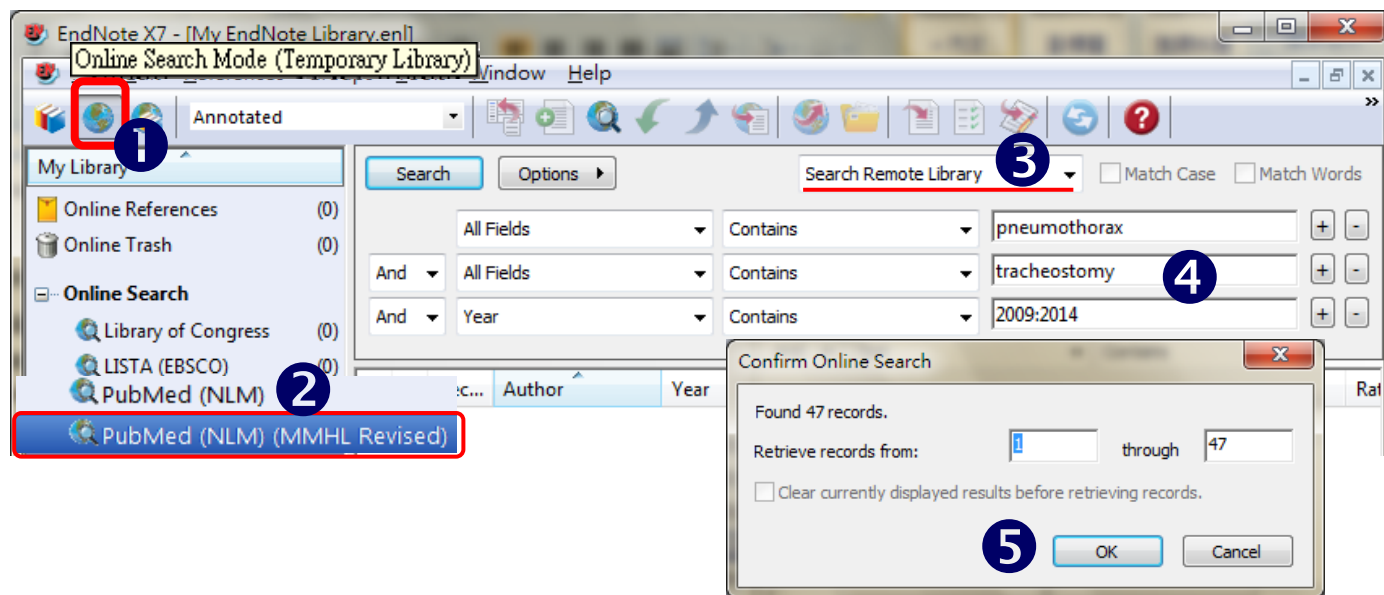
EndNote X7 - [My EndNote Library.enl]

Online Search Mode (Temporary Library)

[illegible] Window Help

Annotated

1

My Library

Online References (0)

Online Trash (0)

Online Search

Library of Congress (0)

LISTA (EBSCO) (0)

PubMed (NLM)

2

PubMed (NLM) (MMHL Revised)

Search

Options

Search Remote Library

3

Match Case

Match Words

All Fields | Contains | pneumothorax

And | All Fields | Contains | tracheostomy

4

And | Year | Contains | 2009:2014

ec... Author Year Rat

Confirm Online Search

Found 47 records.

Retrieve records from: 1 through 47

Clear currently displayed results before retrieving records.

5

OK

Cancel